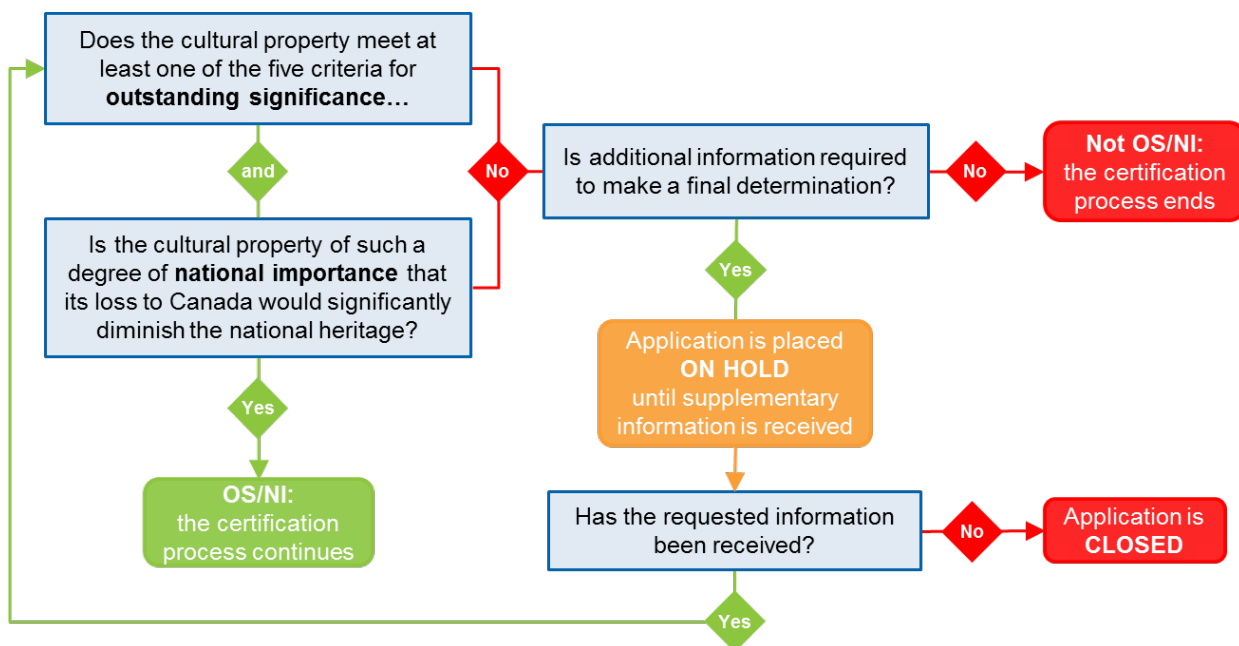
Does the cultural property meet at least one of the five criteria for **outstanding significance…**

and

Is the cultural property of such a degree of **national importance** that its loss to Canada would significantly diminish the national heritage?

Yes

**OS/NI:** the certification process continues

No

Is additional information required to make a final determination?

No

**Not OS/NI:** the certification process ends

Yes

Application is placed **ON HOLD** until supplementary information is received

Has the requested information been received?

No

Application is **CLOSED**

Yes